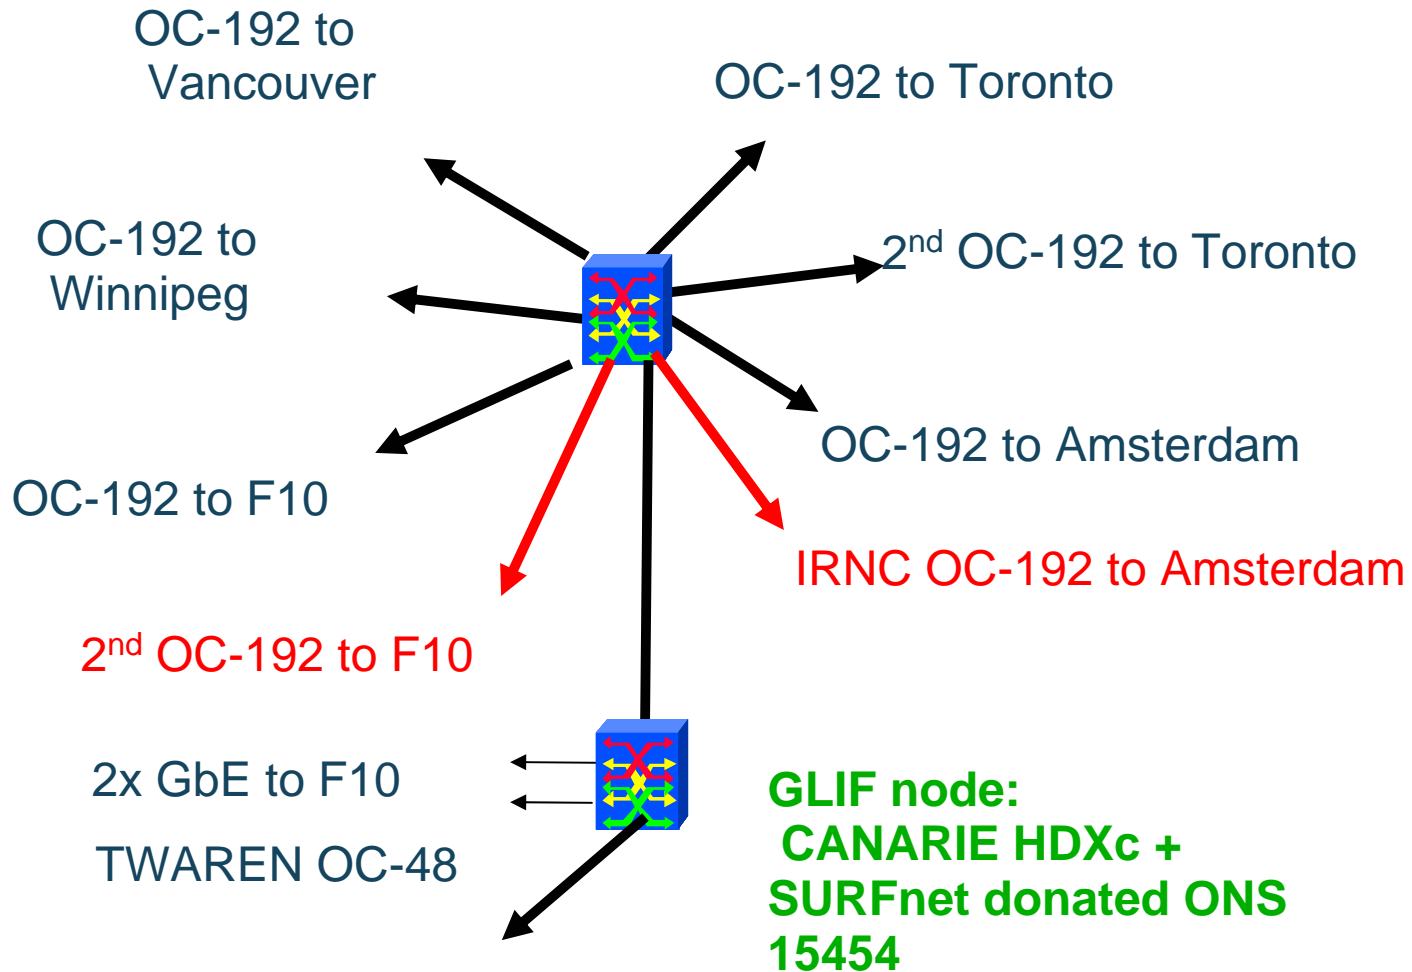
OC-192 to Vancouver

OC-192 to Toronto

OC-192 to Winnipeg

2$^{nd}$ OC-192 to Toronto

OC-192 to Amsterdam

OC-192 to F10

IRNC OC-192 to Amsterdam

2$^{nd}$ OC-192 to F10

2x GbE to F10

TWAREN OC-48

GLIF node:
CANARIE HDXc + SURFnet donated ONS 15454